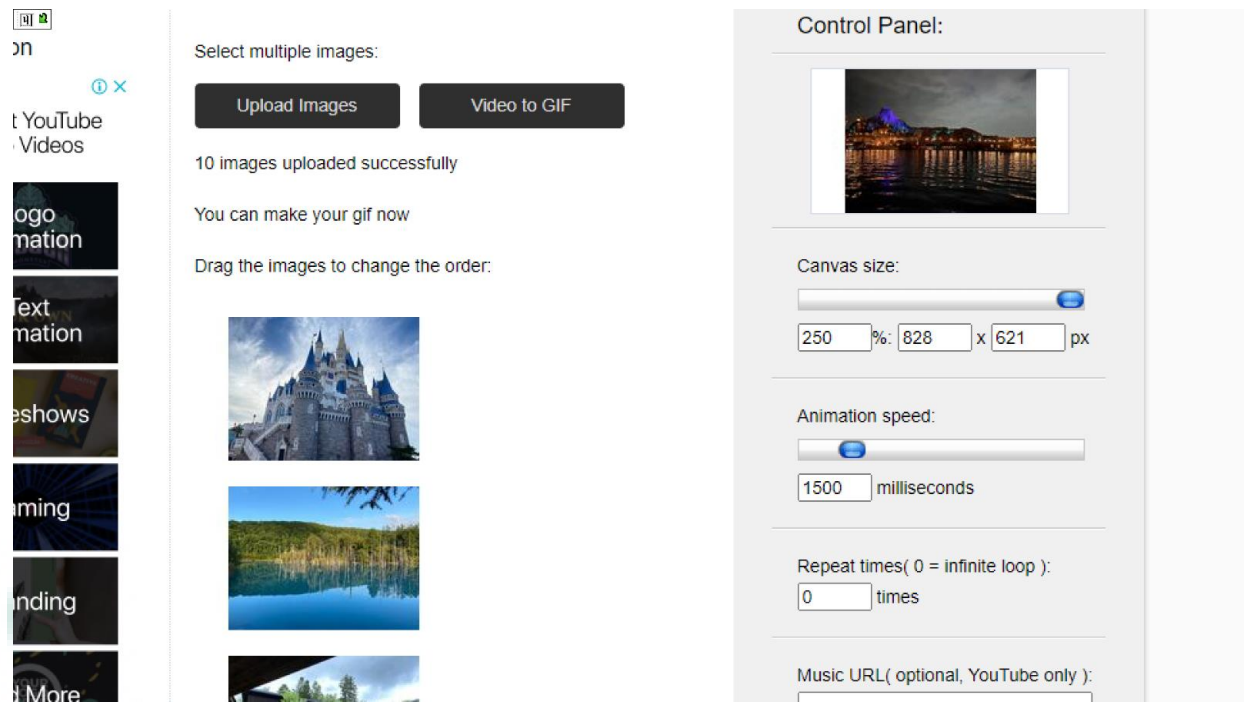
on

t YouTube
Videos

ogo
mation

Text
mation

eshows

aming

nding

l More

Select multiple images:

Upload Images

Video to GIF

10 images uploaded successfully

You can make your gif now

Drag the images to change the order:

Control Panel:

Canvas size:

250 %: 828 x 621 px

Animation speed:

1500 milliseconds

Repeat times( 0 = infinite loop ):

0 times

Music URL( optional, YouTube only ):